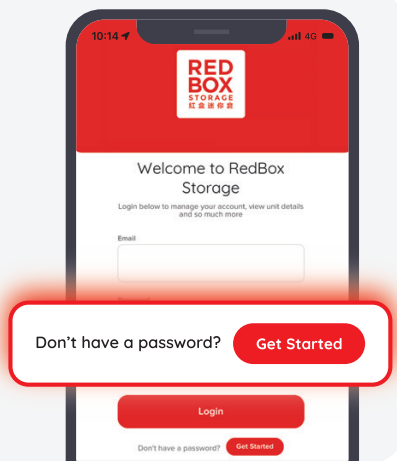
10:14 4G

RED BOX STORAGE 紅盒迷你倉

Welcome to RedBox Storage

Login below to manage your account, view unit details and so much more

Email

Password

Don't have a password? Get Started

Login

Don't have a password? Get Started